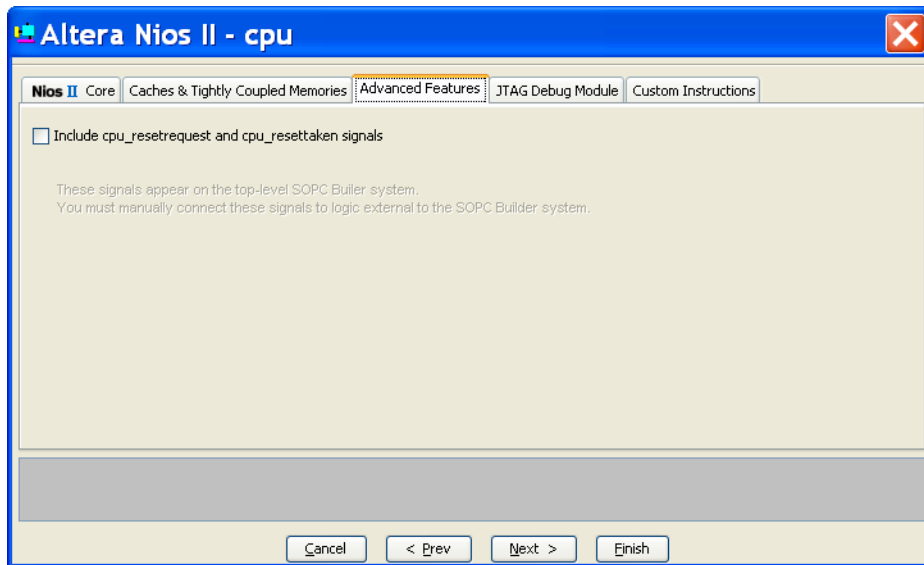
Altera Nios II - cpu

Nios II Core | Caches & Tightly Coupled Memories | Advanced Features | JTAG Debug Module | Custom Instructions

Include cpu_resetrequest and cpu_resettaken signals

These signals appear on the top-level SOPC Builer system.
You must manually connect these signals to logic external to the SOPC Builder system.

Cancel | < Prev | Next > | Finish